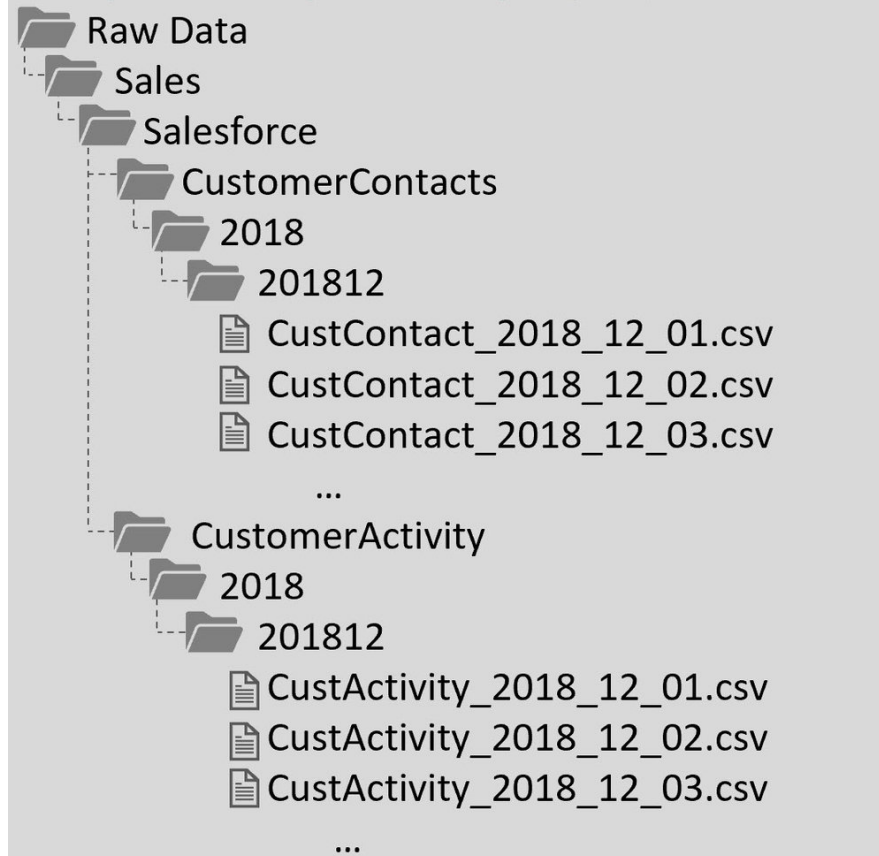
Raw Data
Sales
Salesforce
CustomerContacts
2018
201812
CustContact_2018_12_01.csv
CustContact_2018_12_02.csv
CustContact_2018_12_03.csv
...
CustomerActivity
2018
201812
CustActivity_2018_12_01.csv
CustActivity_2018_12_02.csv
CustActivity_2018_12_03.csv
...